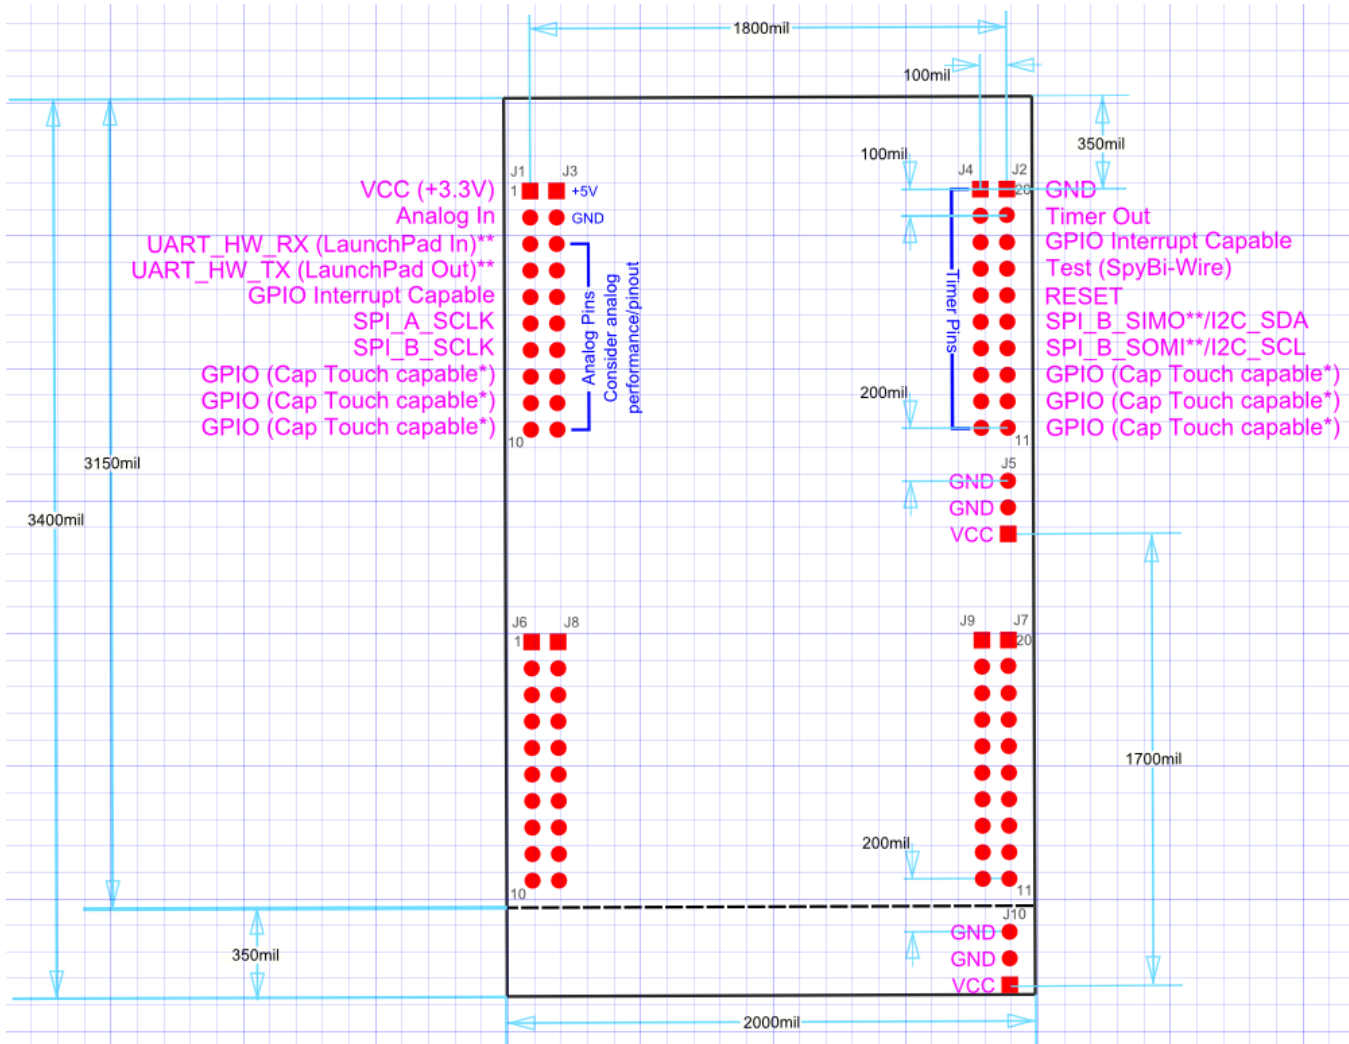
1800mil

100mil

350mil

100mil

J1 J3

1 +5V

GND

VCC (+3.3V)
Analog In
UART_HW_RX (LaunchPad In)**
UART_HW_TX (LaunchPad Out)**
GPIO Interrupt Capable
SPI_A_SCLK
SPI_B_SCLK
GPIO (Cap Touch capable*)
GPIO (Cap Touch capable*)
GPIO (Cap Touch capable*)

10

Analog Pins
Consider analog performance/pinout

J4 J2

20

GND
Timer Out
GPIO Interrupt Capable
Test (SpyBi-Wire)
RESET
SPI_B_SIMO**/I2C_SDA
SPI_B_SOMI**/I2C_SCL
GPIO (Cap Touch capable*)
GPIO (Cap Touch capable*)
GPIO (Cap Touch capable*)

Timer Pins

200mil

11

3150mil

3400mil

J5

GND
GND
VCC

J6 J8

1

10

J9 J7

20

1700mil

200mil

11

J10

GND
GND
VCC

350mil

2000mil